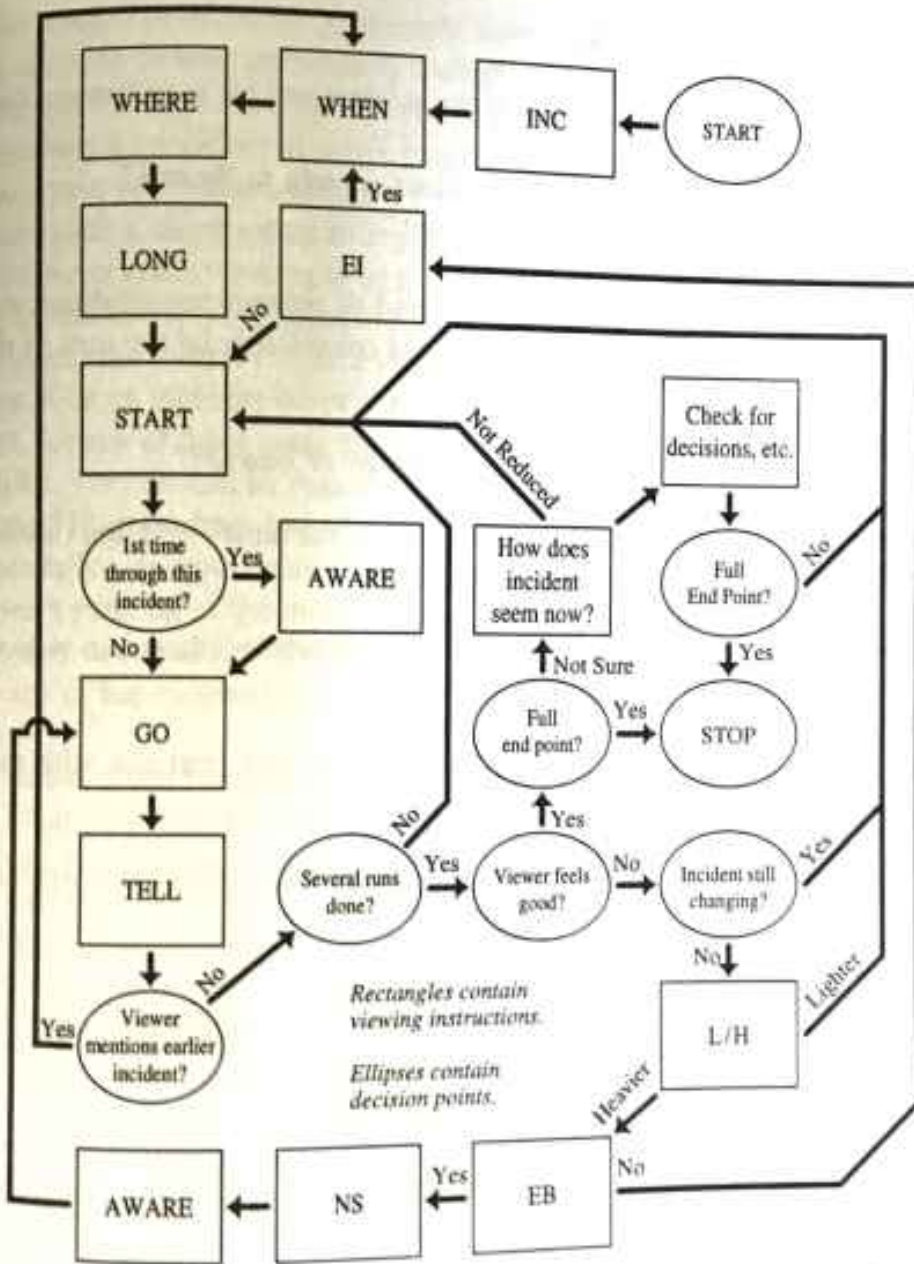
WHERE

WHEN

INC

START

Yes

LONG

EI

No

START

Not Reduced

Check for decisions, etc.

1st time through this incident?

Yes

AWARE

How does incident seem now?

No

Full End Point?

No

Yes

Not Sure

GO

Full end point?

Yes

STOP

Yes

No

TELL

Several runs done?

Yes

Viewer feels good?

No

Incident still changing?

Yes

No

No

Lighter

Yes

Viewer mentions earlier incident?

Rectangles contain viewing instructions.

Ellipses contain decision points.

L/H

Heavier

No

Yes

AWARE

NS

EB